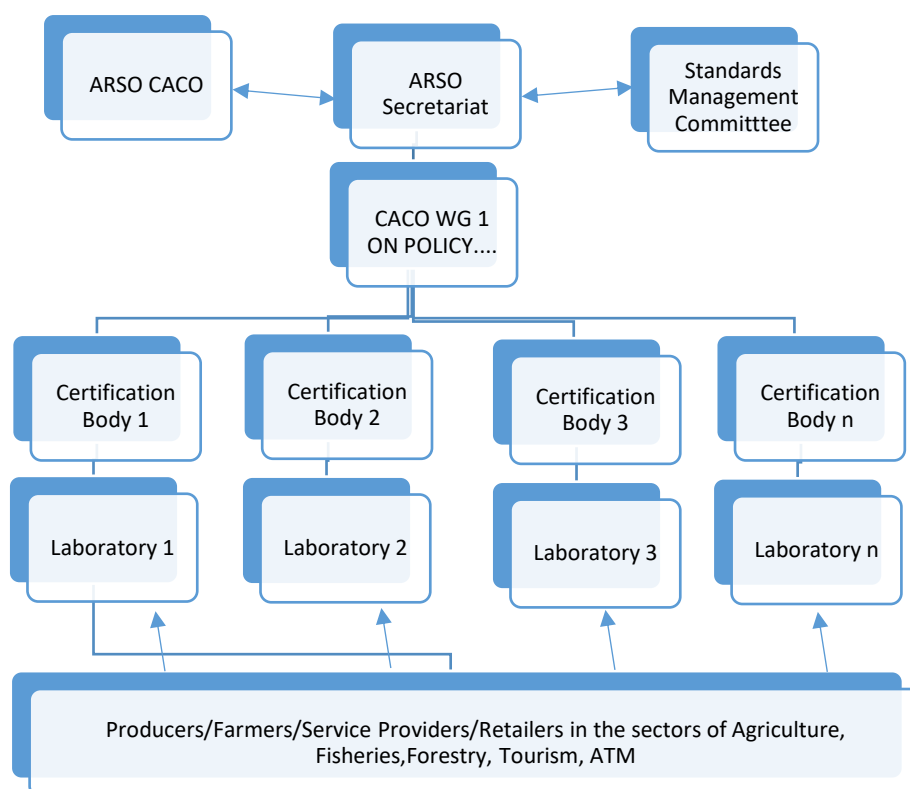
ARSO CACO

ARSO Secretariat

Standards Management Committtee

CACO WG 1 ON POLICY....

Certification Body 1

Certification Body 2

Certification Body 3

Certification Body n

Laboratory 1

Laboratory 2

Laboratory 3

Laboratory n

Producers/Farmers/Service Providers/Retailers in the sectors of Agriculture, Fisheries,Forestry, Tourism, ATM